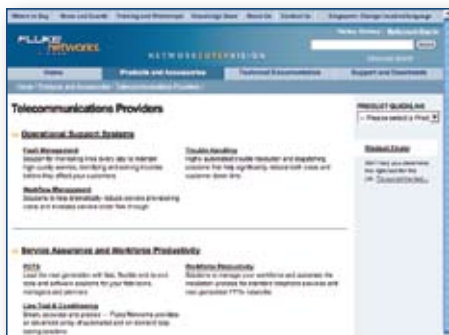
FLUKE networks

NETWORKSUPERVISION

Home

Products and Accessories

Technical Documentation

Support and Downloads

Telecommunications Providers

Operational Support Systems

Fault Management

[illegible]

Trouble Handling

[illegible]

Workflow Management

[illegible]

Service Assurance and Workforce Productivity

FTTx

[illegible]

Workforce Productivity

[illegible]

Line Test & Conditioning

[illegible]

PRODUCT QUICKLINK

-- Please select a Prod

Product Finder

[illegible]